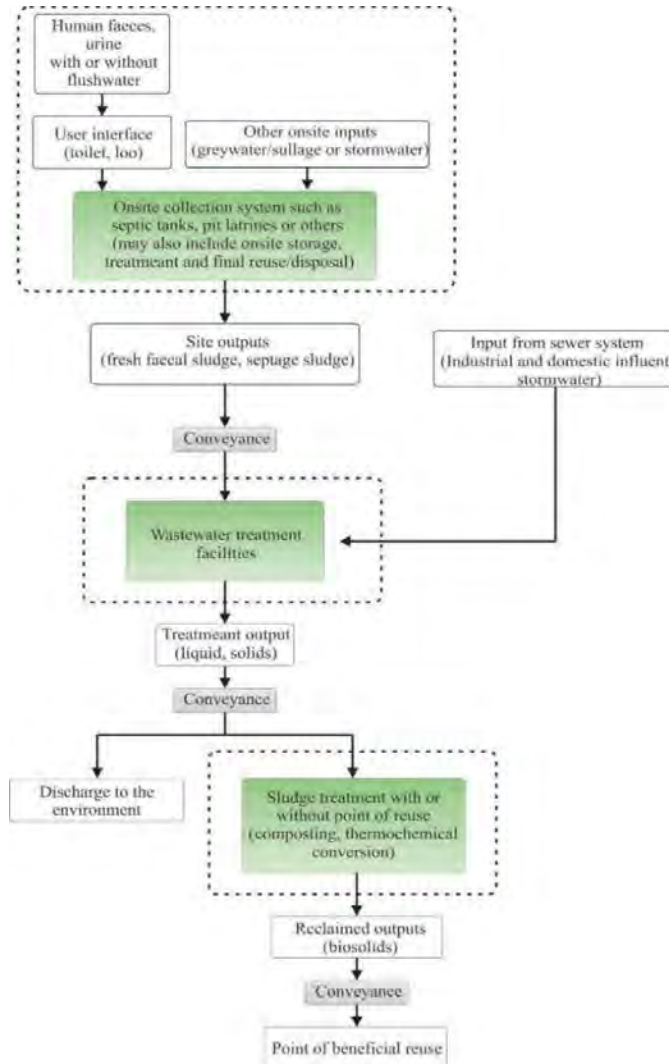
Human faeces, urine with or without flushwater

User interface (toilet, loo)

Other onsite inputs (greywater/sullage or stormwater)

Onsite collection system such as septic tanks, pit latrines or others (may also include onsite storage, treatmeant and final reuse/disposal)

Site outputs (fresh faecal sludge, septage sludge)

Input from sewer system (Industrial and domestic influent stormwater)

Conveyance

Wastewater treatment facilities

Treatmeant output (liquid, solids)

Conveyance

Discharge to the environment

Sludge treatment with or without point of reuse (composting, thermochemical conversion)

Reclaimed outputs (biosolids)

Conveyance

Point of beneficial reuse